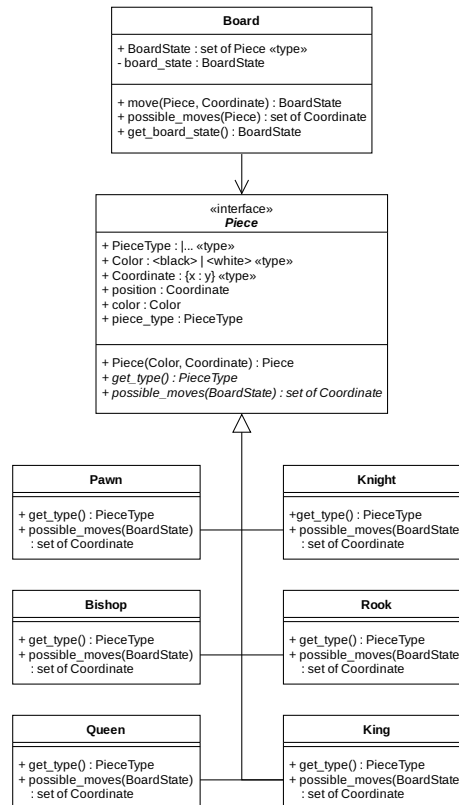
Board

+ BoardState : set of Piece «type»
- board_state : BoardState

+ move(Piece, Coordinate) : BoardState
+ possible_moves(Piece) : set of Coordinate
+ get_board_state() : BoardState

«interface»
Piece

+ PieceType : |... «type»
+ Color : <black> | <white> «type»
+ Coordinate : {x : y} «type»
+ position : Coordinate
+ color : Color
+ piece_type : PieceType

+ Piece(Color, Coordinate) : Piece
+ get_type() : PieceType
+ possible_moves(BoardState) : set of Coordinate

Pawn

+ get_type() : PieceType
+ possible_moves(BoardState) : set of Coordinate

Knight

+get_type() : PieceType
+ possible_moves(BoardState : set of Coordinate

Bishop

+ get_type() : PieceType
+ possible_moves(BoardState) : set of Coordinate

Rook

+ get_type() : PieceType
+ possible_moves(BoardState : set of Coordinate

Queen

+ get_type() : PieceType
+ possible_moves(BoardState) : set of Coordinate

King

+ get_type() : PieceType
+ possible_moves(BoardState : set of Coordinate